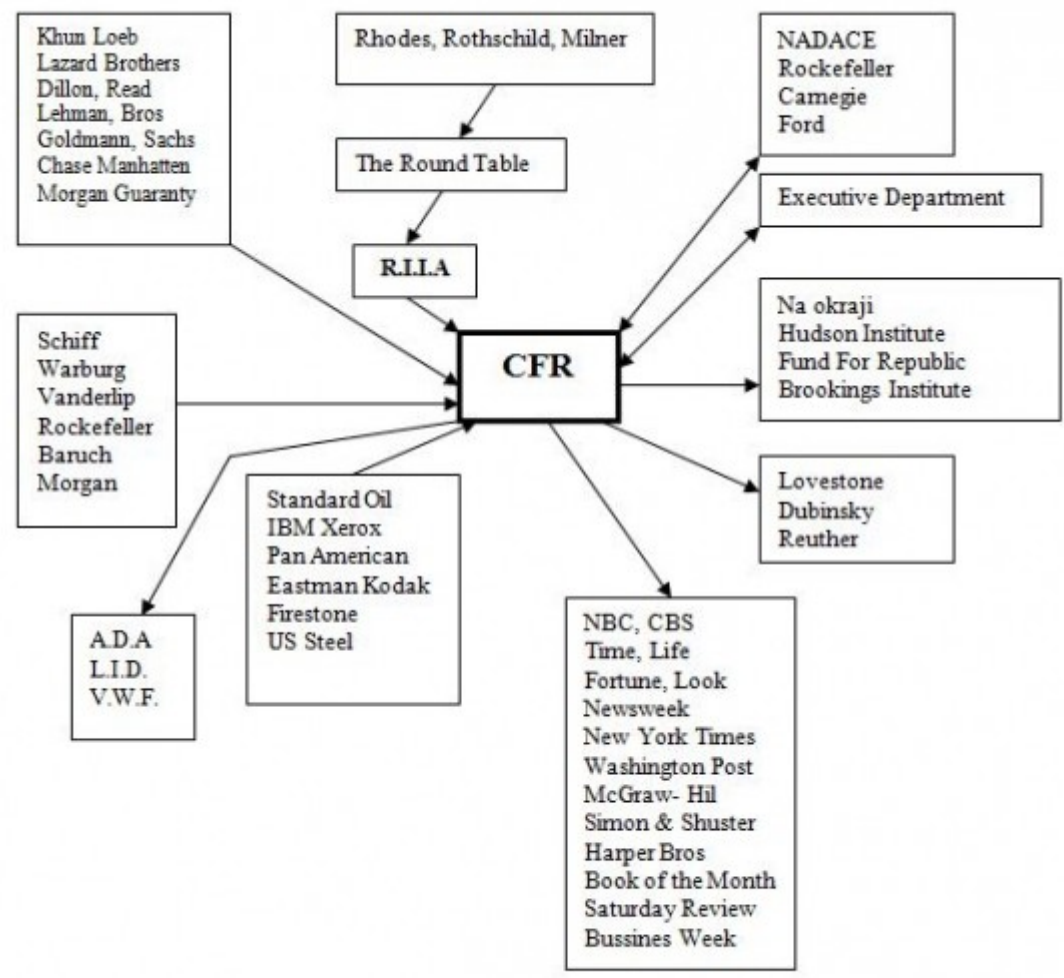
Khun Loeb
Lazard Brothers
Dillon, Read
Lehman, Bros
Goldmann, Sachs
Chase Manhatten
Morgan Guaranty

Rhodes, Rothschild, Milner

The Round Table

R.I.I.A

NADACE
Rockefeller
Carnegie
Ford

Executive Department

Na okraji
Hudson Institute
Fund For Republic
Brookings Institute

Schiff
Warburg
Vanderlip
Rockefeller
Baruch
Morgan

CFR

Lovestone
Dubinsky
Reuther

Standard Oil
IBM Xerox
Pan American
Eastman Kodak
Firestone
US Steel

A.D.A
L.I.D.
V.W.F.

NBC, CBS
Time, Life
Fortune, Look
Newsweek
New York Times
Washington Post
McGraw- Hil
Simon & Shuster
Harper Bros
Book of the Month
Saturday Review
Bussines Week